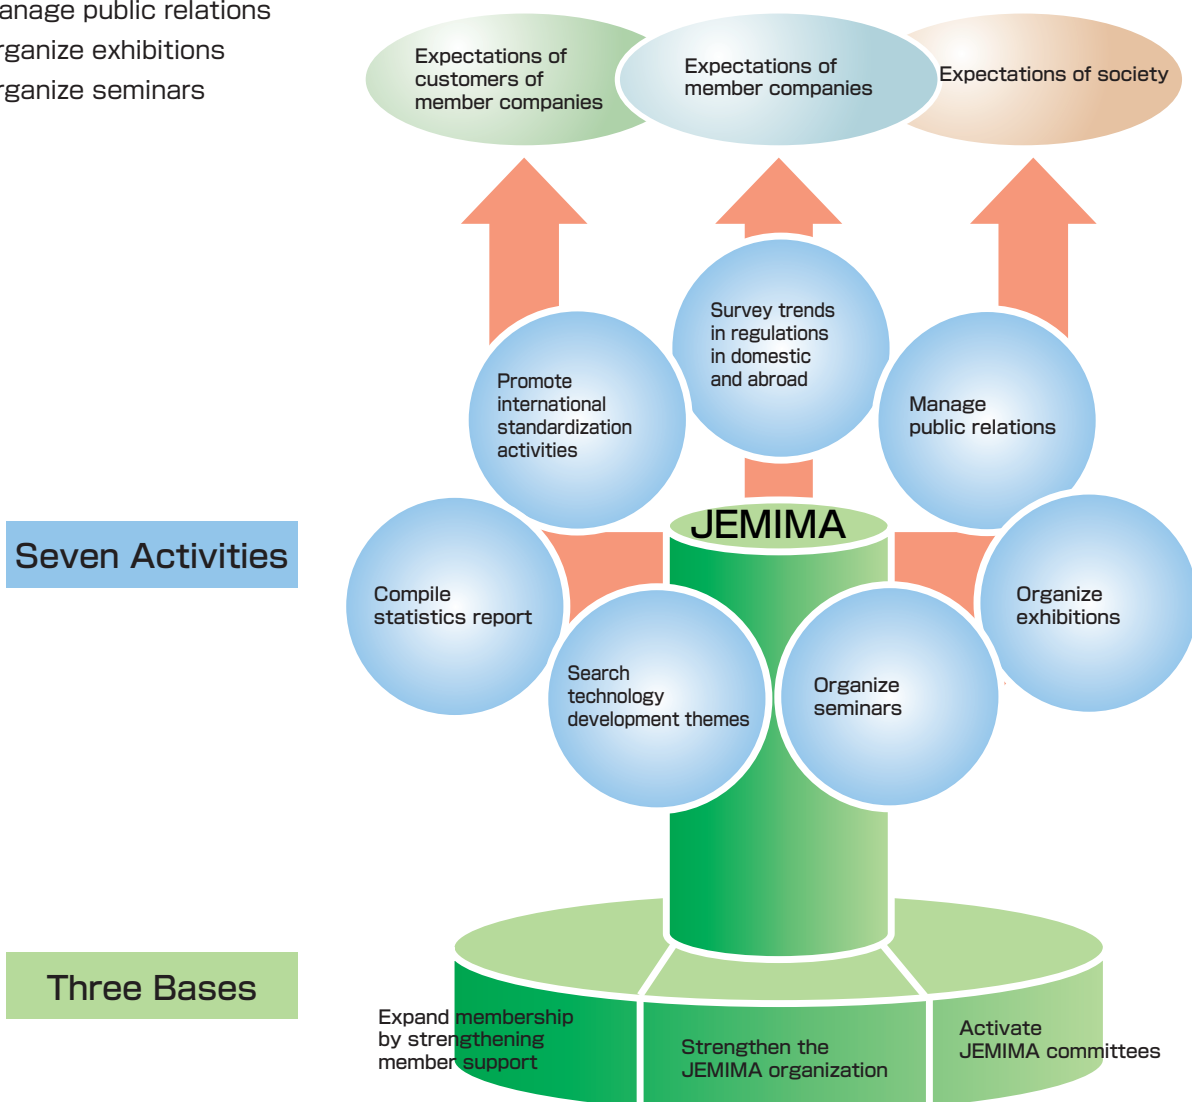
anage public relations
rganize exhibitions
rganize seminars

Expectations of customers of member companies

Expectations of member companies

Expectations of society

Survey trends in regulations in domestic and abroad

Promote international standardization activities

Manage public relations

Seven Activities

JEMIMA

Compile statistics report

Organize exhibitions

Search technology development themes

Organize seminars

Three Bases

Expand membership by strengthening member support

Strengthen the JEMIMA organization

Activate JEMIMA committees